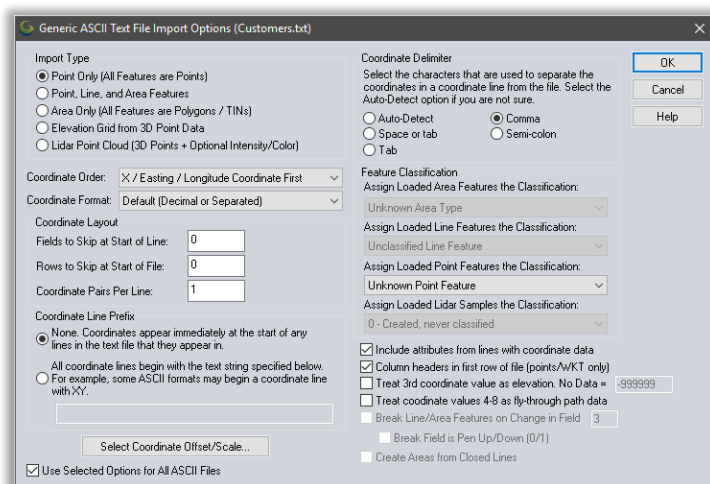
Generic ASCII Text File Import Options (Customers.txt)

Import Type
Point Only (All Features are Points)
Point, Line, and Area Features
Area Only (All Features are Polygons / TINs)
Elevation Grid from 3D Point Data
Lidar Point Cloud (3D Points + Optional Intensity/Color)

Coordinate Order: X / Easting / Longitude Coordinate First
Coordinate Format: Default (Decimal or Separated)

Coordinate Layout
Fields to Skip at Start of Line: 0
Rows to Skip at Start of File: 0
Coordinate Pairs Per Line: 1

Coordinate Line Prefix
None. Coordinates appear immediately at the start of any lines in the text file that they appear in.
All coordinate lines begin with the text string specified below. For example, some ASCII formats may begin a coordinate line with XY.

Select Coordinate Offset/Scale...

Use Selected Options for All ASCII Files

Coordinate Delimiter
Select the characters that are used to separate the coordinates in a coordinate line from the file. Select the Auto-Detect option if you are not sure.
Auto-Detect
Comma
Space or tab
Semi-colon
Tab

Feature Classification
Assign Loaded Area Features the Classification:
Unknown Area Type
Assign Loaded Line Features the Classification:
Unclassified Line Feature
Assign Loaded Point Features the Classification:
Unknown Point Feature
Assign Loaded Lidar Samples the Classification:
0 - Created, never classified

Include attributes from lines with coordinate data
Column headers in first row of file (points/WKT only)
Treat 3rd coordinate value as elevation. No Data = -99999
Treat coordinate values 4-8 as fly-through path data
Break Line/Area Features on Change in Field 3
Break Field is Pen Up/Down (0/1)
Create Areas from Closed Lines

OK
Cancel
Help